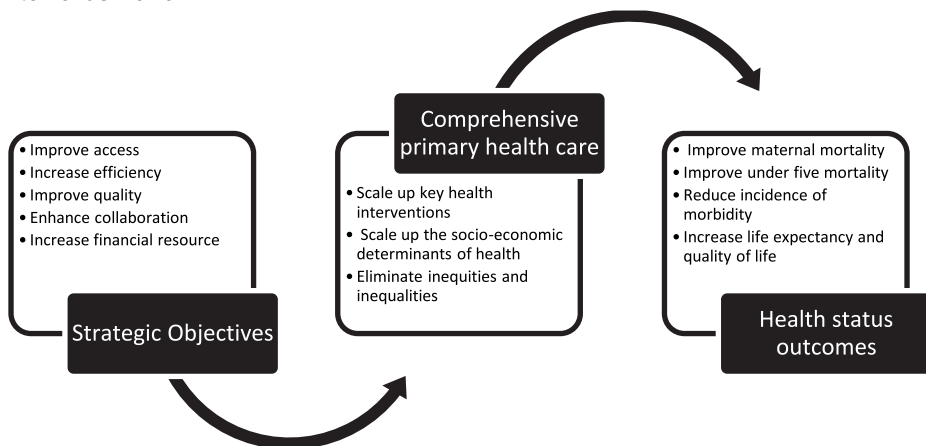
• Improve access
• Increase efficiency
• Improve quality
• Enhance collaboration
• Increase financial resource

Strategic Objectives

Comprehensive primary health care

• Scale up key health interventions
• Scale up the socio-economic determinants of health
• Eliminate inequities and inequalities

• Improve maternal mortality
• Improve under five mortality
• Reduce incidence of morbidity
• Increase life expectancy and quality of life

Health status outcomes